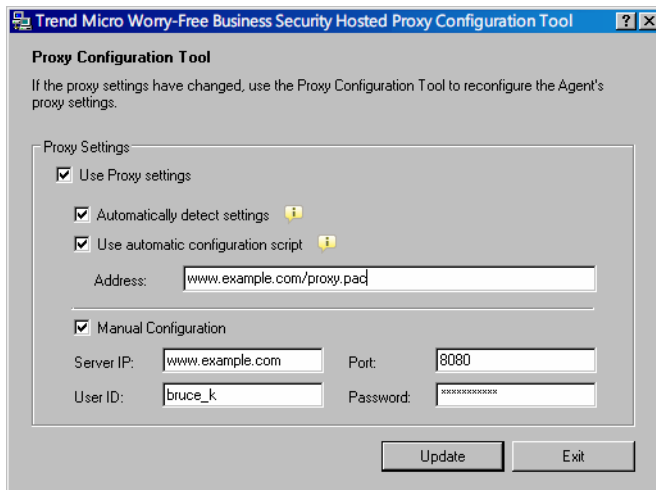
Trend Micro Worry-Free Business Security Hosted Proxy Configuration Tool ? X

Proxy Configuration Tool

If the proxy settings have changed, use the Proxy Configuration Tool to reconfigure the Agent's proxy settings.

Proxy Settings

Use Proxy settings

Automatically detect settings

Use automatic configuration script

Address: www.example.com/proxy.pac

Manual Configuration

Server IP: www.example.com

Port: 8080

User ID: bruce_k

Password: ***********

Update

Exit